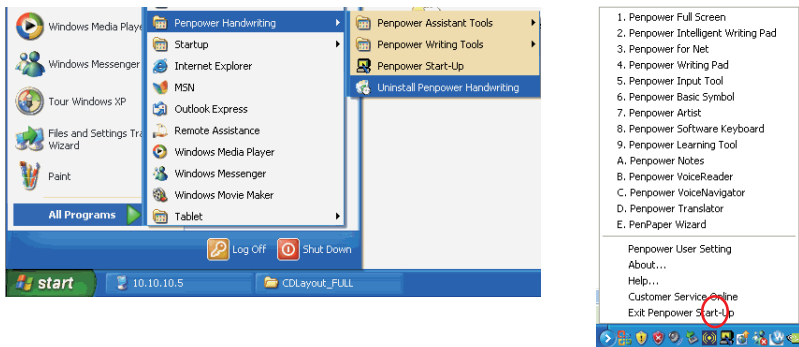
Windows Media Playe
Windows Messenger
Tour Windows XP
Files and Settings Tra Wizard
Paint
All Programs

Penpower Handwriting
Startup
Internet Explorer
MSN
Outlook Express
Remote Assistance
Windows Media Player
Windows Messenger
Windows Movie Maker
Tablet

Penpower Assistant Tools
Penpower Writing Tools
Penpower Start-Up
Uninstall Penpower Handwriting

Log Off
Shut Down

start
10.10.10.5
CDLayout_FULL

1. Penpower Full Screen
2. Penpower Intelligent Writing Pad
3. Penpower for Net
4. Penpower Writing Pad
5. Penpower Input Tool
6. Penpower Basic Symbol
7. Penpower Artist
8. Penpower Software Keyboard
9. Penpower Learning Tool
A. Penpower Notes
B. Penpower VoiceReader
C. Penpower VoiceNavigator
D. Penpower Translator
E. PenPaper Wizard

Penpower User Setting
About...
Help...
Customer Service Online
Exit Penpower Start-Up